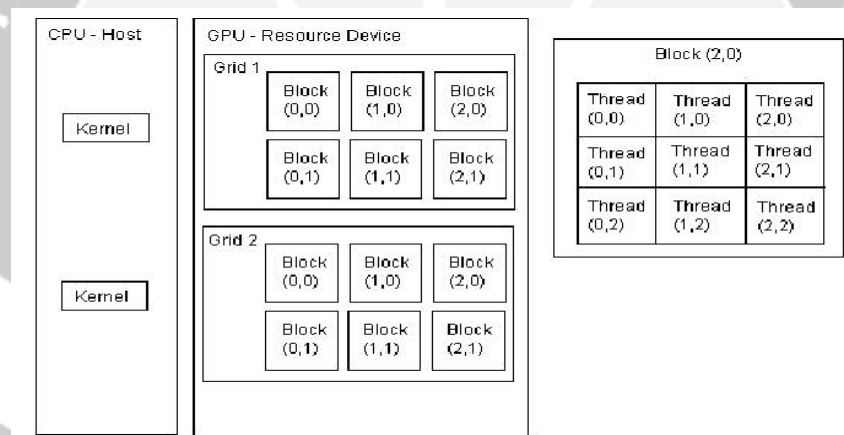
CPU - Host

Kernel

Kernel

GPU - Resource Device

Grid 1

Block (0,0) Block (1,0) Block (2,0)

Block (0,1) Block (1,1) Block (2,1)

Grid 2

Block (0,0) Block (1,0) Block (2,0)

Block (0,1) Block (1,1) Block (2,1)

Block (2,0)

| Thread (0,0) | Thread (1,0) | Thread (2,0) |
|---|---|---|
| Thread (0,1) | Thread (1,1) | Thread (2,1) |
| Thread (0,2) | Thread (1,2) | Thread (2,2) |